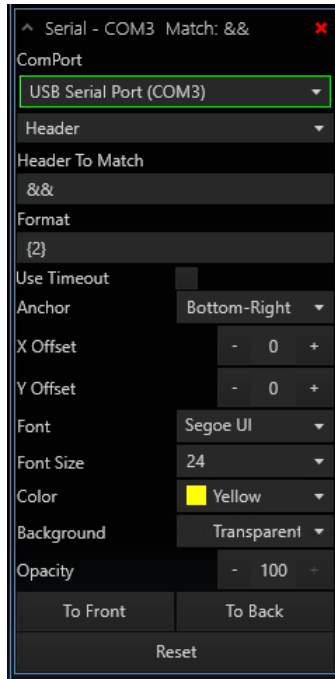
^ Serial - COM3 Match: && ✖

ComPort

USB Serial Port (COM3)

Header

Header To Match

&&

Format

{2}

Use Timeout

Anchor Bottom-Right

X Offset - 0 +

Y Offset - 0 +

Font Segoe UI

Font Size 24

Color Yellow

Background Transparent

Opacity - 100 +

To Front To Back

Reset